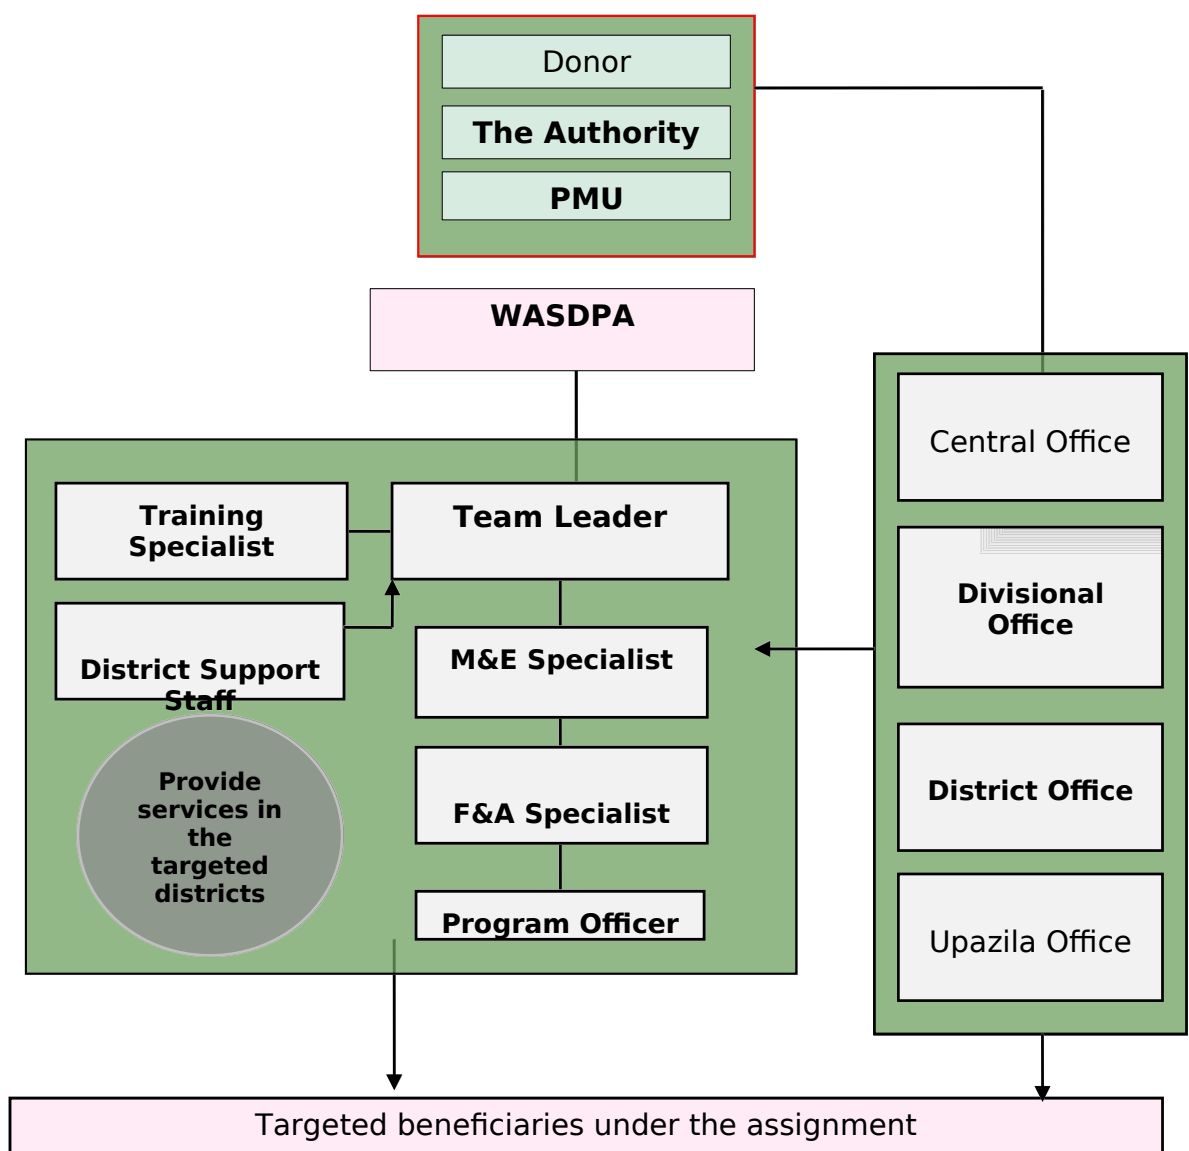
Donor

The Authority

PMU

WASDPA

Training Specialist

Team Leader

District Support Staff

M&E Specialist

Provide services in the targeted districts

F&A Specialist

Program Officer

Central Office

Divisional Office

District Office

Upazila Office

Targeted beneficiaries under the assignment